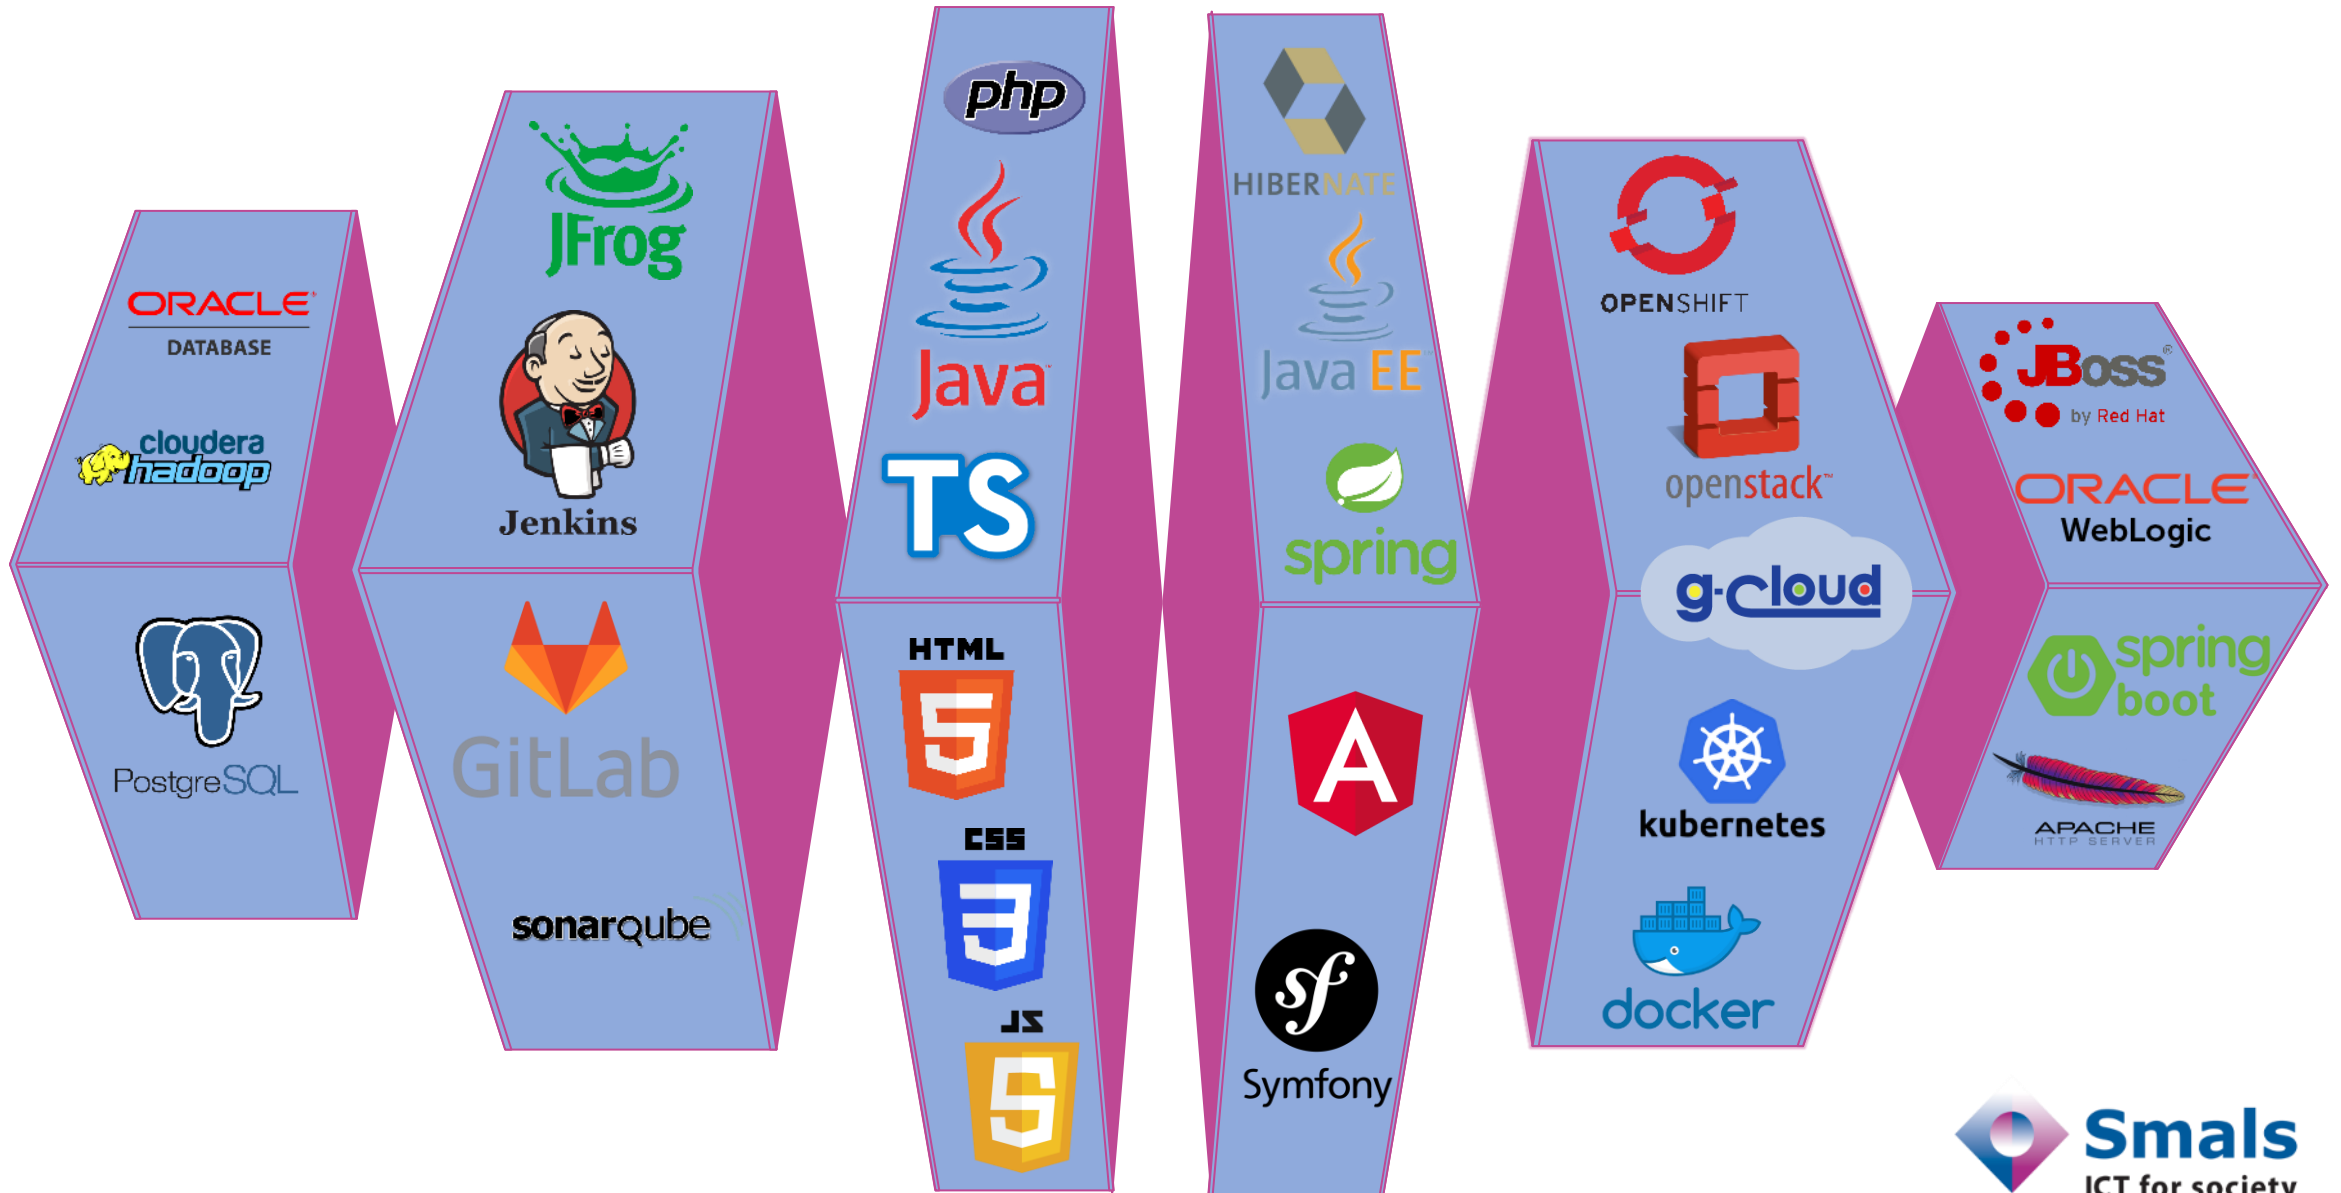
ORACLE
DATABASE

cloudera
hadoop

PostgreSQL

JFrog

Jenkins

GitLab

sonarqube

php

Java

TS

HTML
5

CSS
3

JS
5

HIBERNATE

Java EE

spring

A

Symfony

OPENSHIFT

openstack

g-cloud

kubernetes

docker

JBoss
by Red Hat

ORACLE
WebLogic

spring
boot

APACHE
HTTP SERVER

Smals
ICT for society